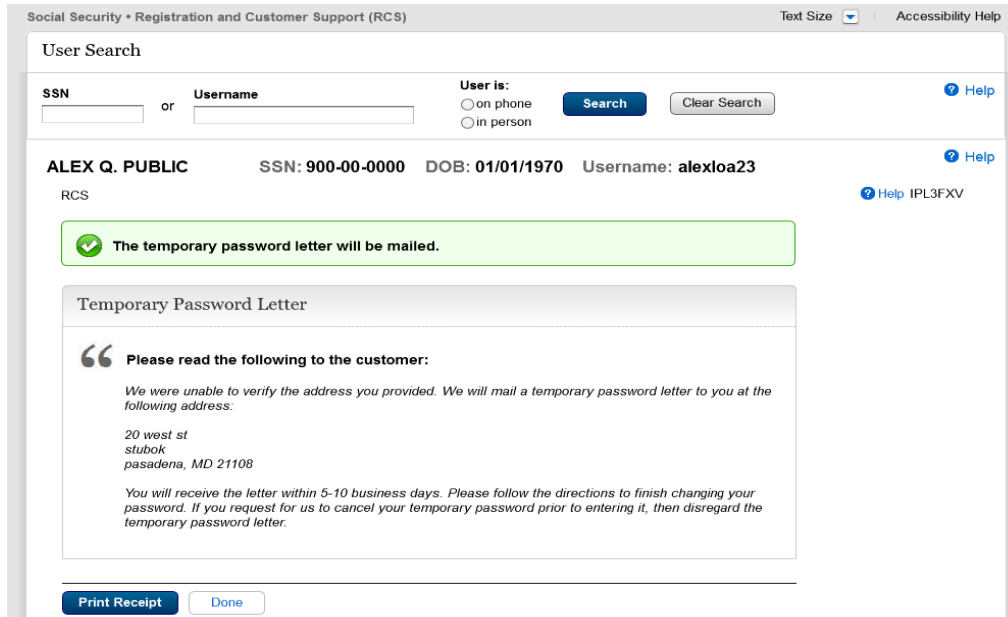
Social Security • Registration and Customer Support (RCS)

Text Size

Accessibility Help

User Search

SSN

or

Username

User is:
on phone
in person

Search

Clear Search

Help

ALEX Q. PUBLIC SSN: 900-00-0000 DOB: 01/01/1970 Username: alexloa23

Help

RCS

Help IPL3FXV

The temporary password letter will be mailed.

Temporary Password Letter

Please read the following to the customer:

We were unable to verify the address you provided. We will mail a temporary password letter to you at the following address:

20 west st
stubok
pasadena, MD 21108

You will receive the letter within 5-10 business days. Please follow the directions to finish changing your password. If you request for us to cancel your temporary password prior to entering it, then disregard the temporary password letter.

Print Receipt

Done